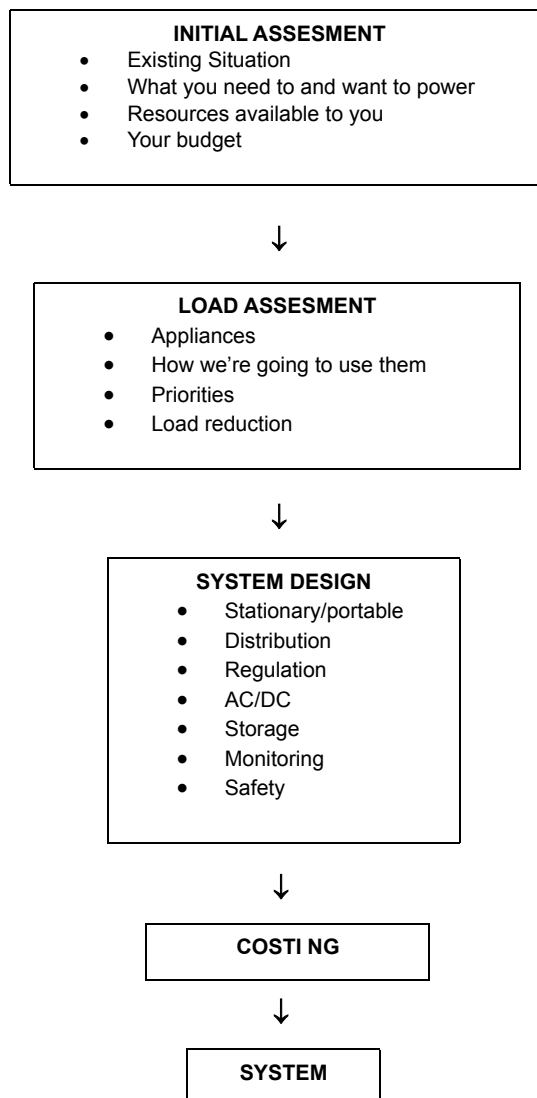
**INITIAL ASSESMENT**

- Existing Situation
- What you need to and want to power
- Resources available to you
- Your budget

↓

**LOAD ASSESMENT**

- Appliances
- How we're going to use them
- Priorities
- Load reduction

↓

**SYSTEM DESIGN**

- Stationary/portable
- Distribution
- Regulation
- AC/DC
- Storage
- Monitoring
- Safety

↓

**COSTI NG**

↓

**SYSTEM**